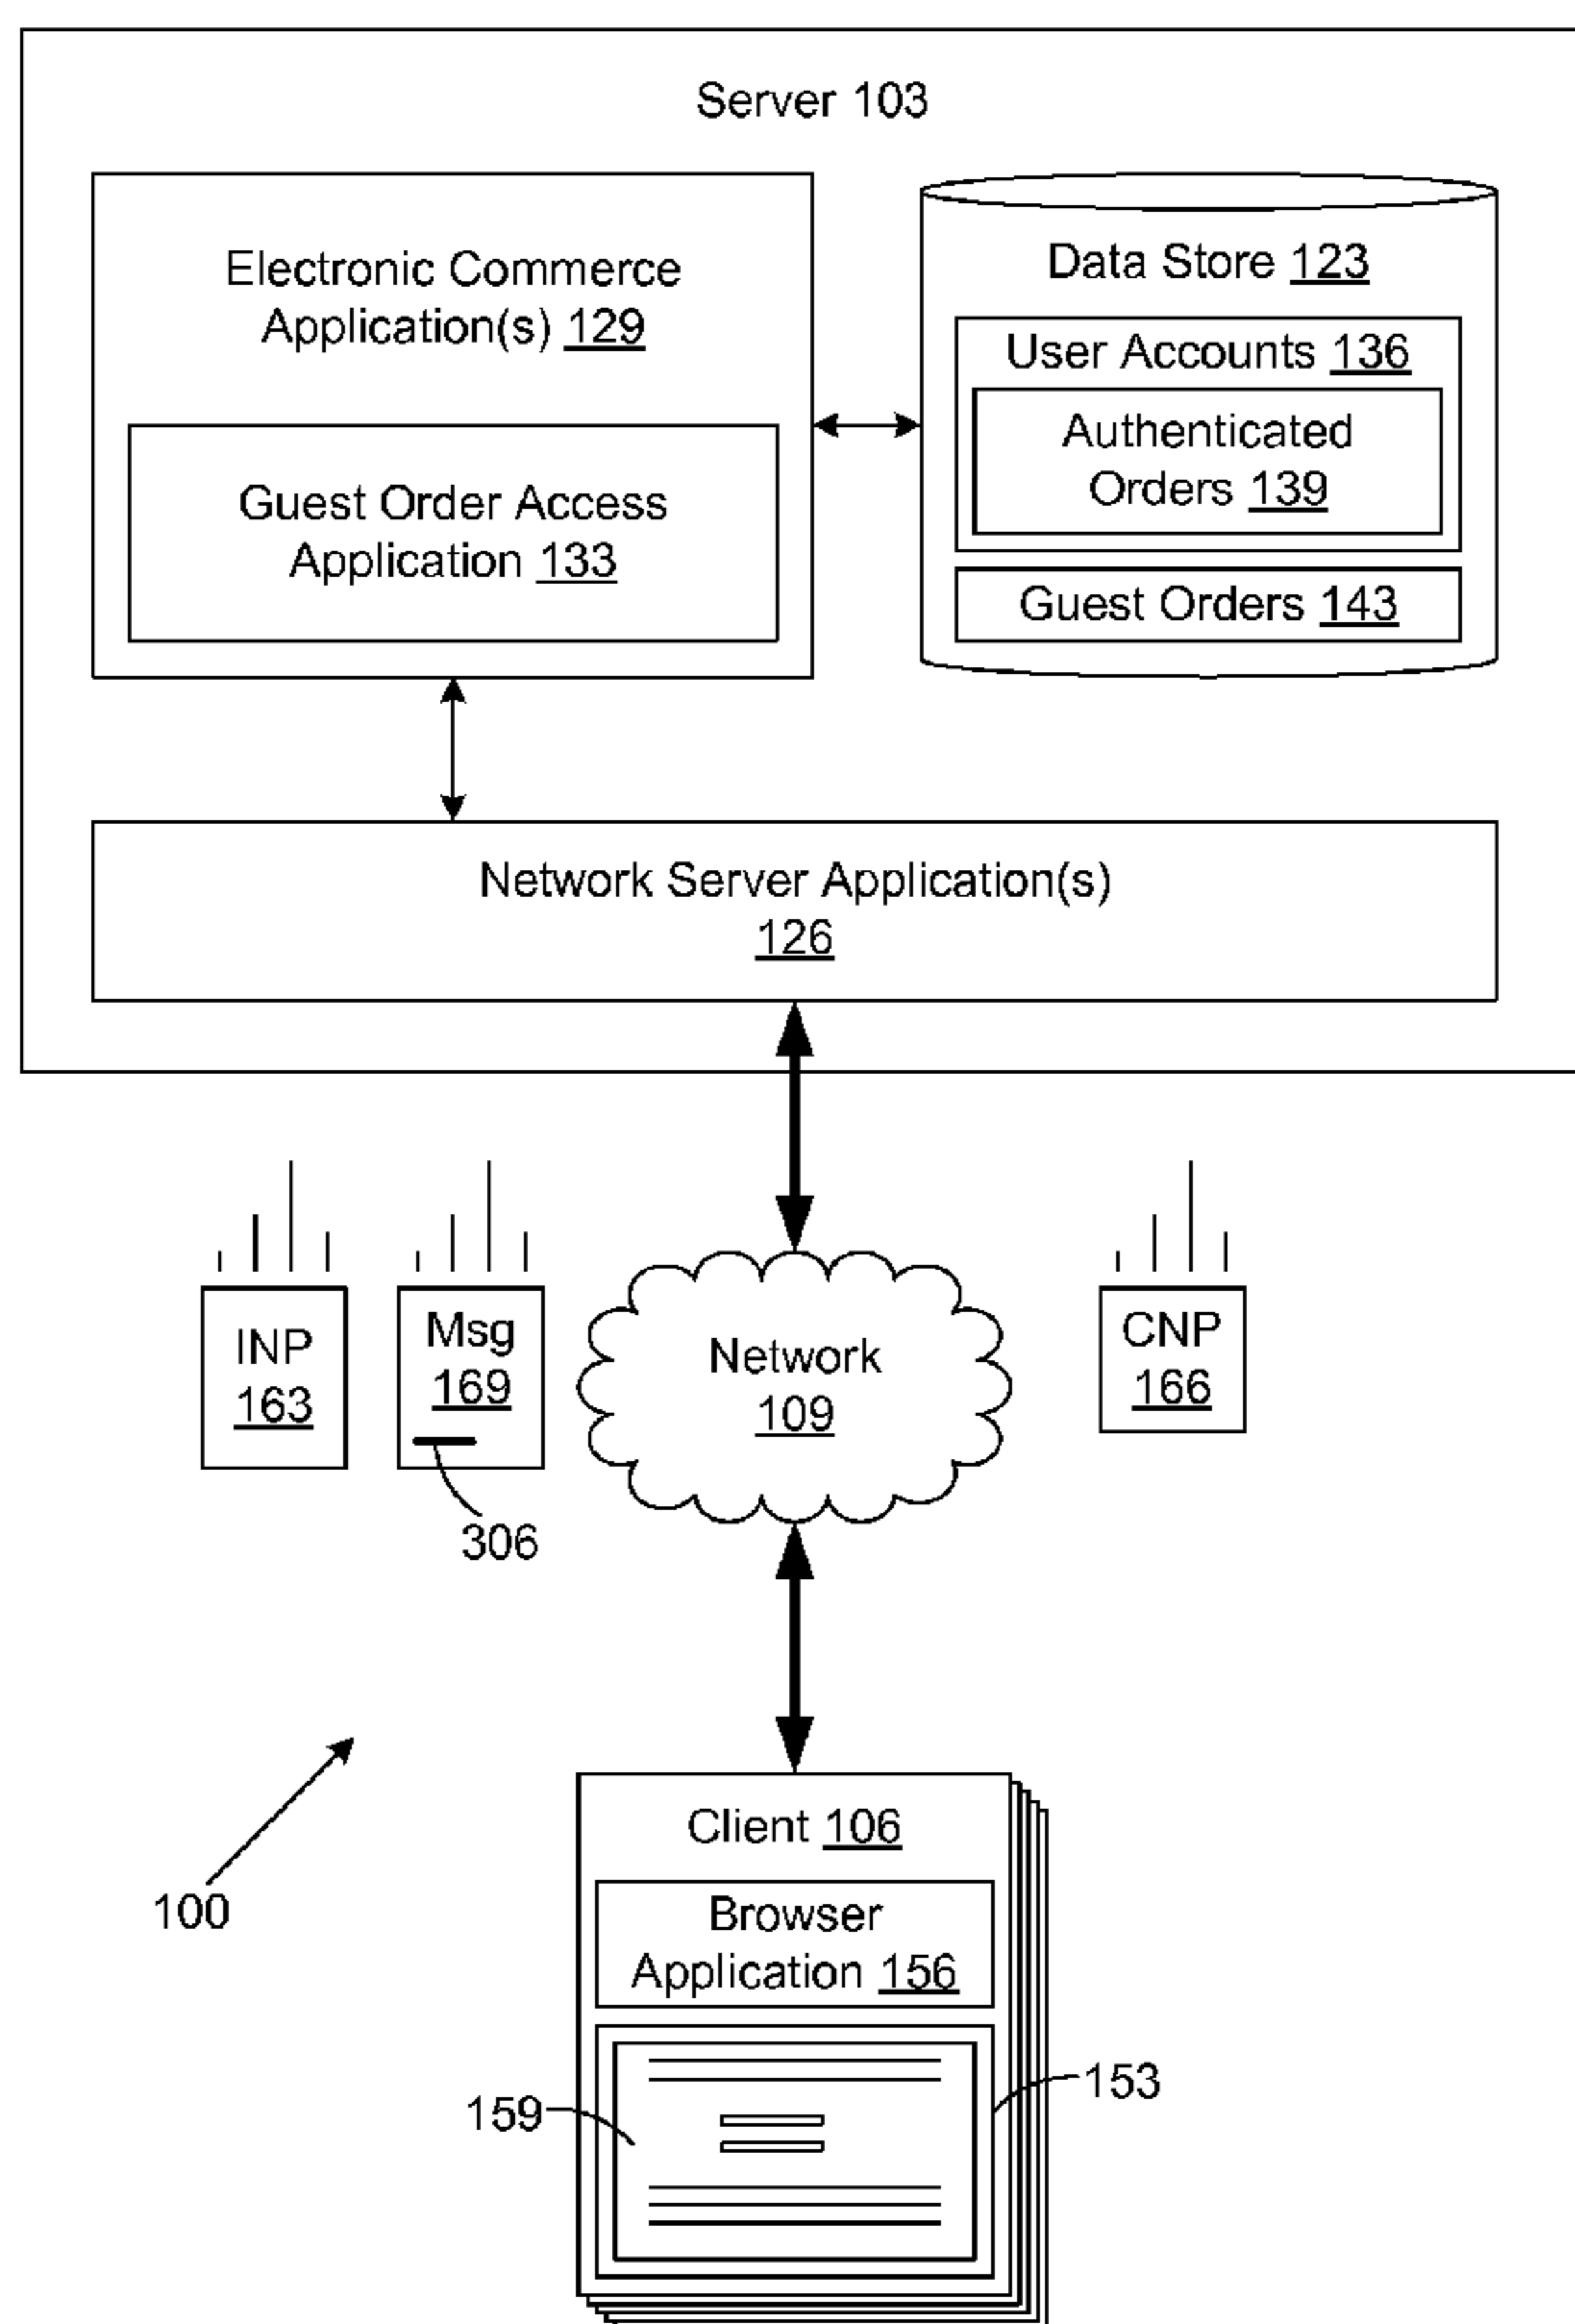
Server 103

Electronic Commerce Application(s) 129

Guest Order Access Application 133

Data Store 123

User Accounts 136

Authenticated Orders 139

Guest Orders 143

Network Server Application(s) 126

INP 163

Msg 169

306

Network 109

CNP 166

100

Client 106

Browser Application 156

159

153